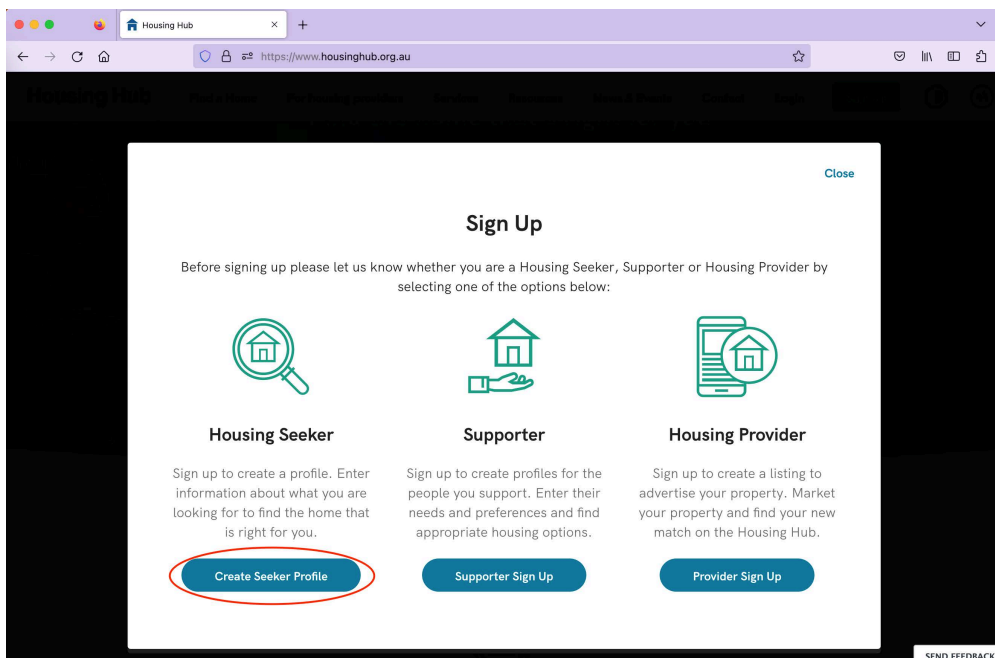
Housing Hub

https://www.housinghub.org.au

Close

Sign Up

Before signing up please let us know whether you are a Housing Seeker, Supporter or Housing Provider by selecting one of the options below:

Housing Seeker

Sign up to create a profile. Enter information about what you are looking for to find the home that is right for you.

Create Seeker Profile

Supporter

Sign up to create profiles for the people you support. Enter their needs and preferences and find appropriate housing options.

Supporter Sign Up

Housing Provider

Sign up to create a listing to advertise your property. Market your property and find your new match on the Housing Hub.

Provider Sign Up

SEND FEEDBACK